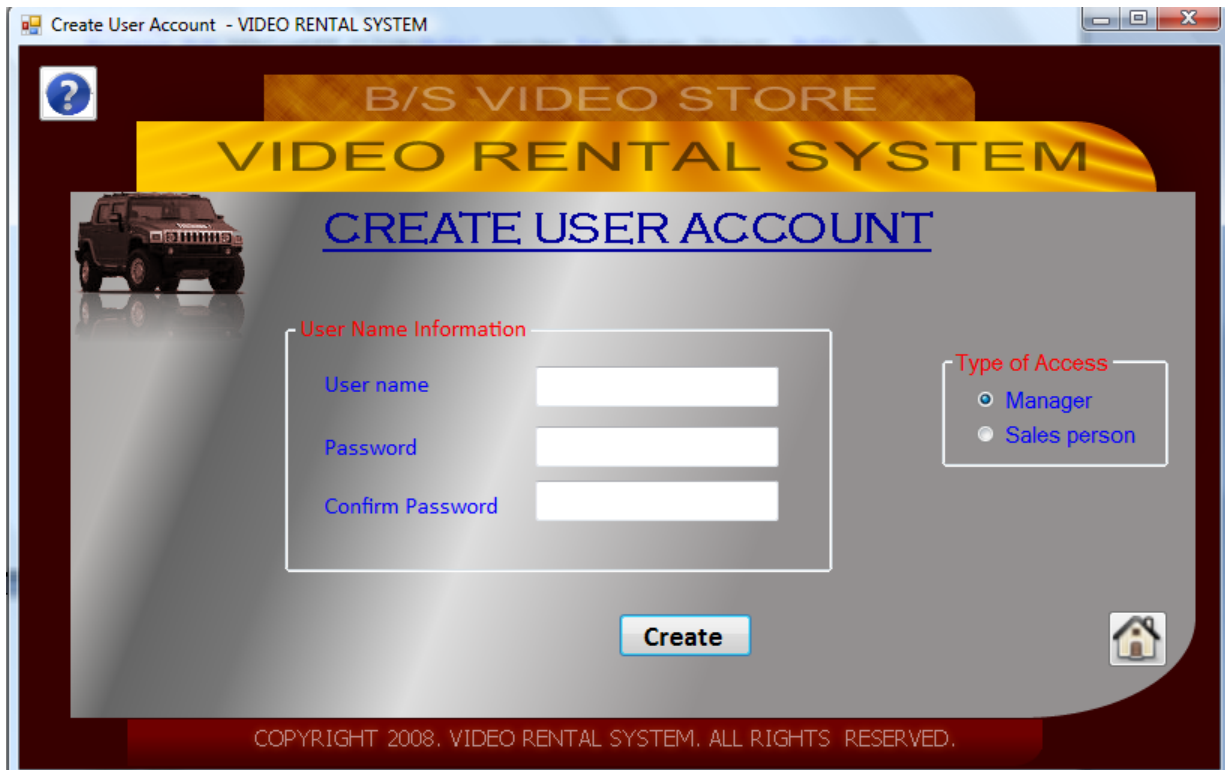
Create User Account - VIDEO RENTAL SYSTEM

B/S VIDEO STORE

VIDEO RENTAL SYSTEM

CREATE USER ACCOUNT

User Name Information

User name

Password

Confirm Password

Type of Access

Manager

Sales person

Create

COPYRIGHT 2008. VIDEO RENTAL SYSTEM. ALL RIGHTS RESERVED.